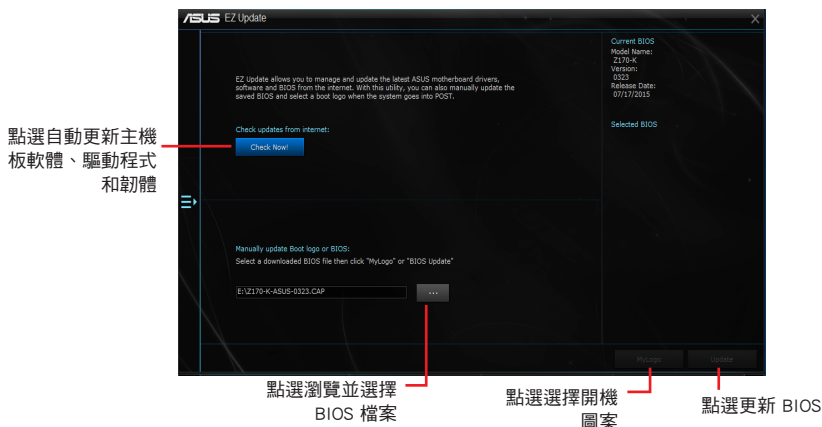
/ISUS EZ Update

EZ Update allows you to manage and update the latest ASUS motherboard drivers, software and BIOS from the internet. With this utility, you can also manually update the saved BIOS and select a boot logo when the system goes into POST.

Check updates from internet:

Check Now!

Manually update Boot logo or BIOS:

Select a downloaded BIOS file then click "MyLogo" or "BIOS Update"

E:\Z170-K-ASUS-0323.CAP

...

Current BIOS
Model Name:
Z170-K
Version:
0323
Release Date:
07/17/2015

Selected BIOS

MyLogo

Update

點選自動更新主機板軟體、驅動程式和韌體

點選瀏覽並選擇 BIOS 檔案

點選選擇開機圖案

點選更新 BIOS